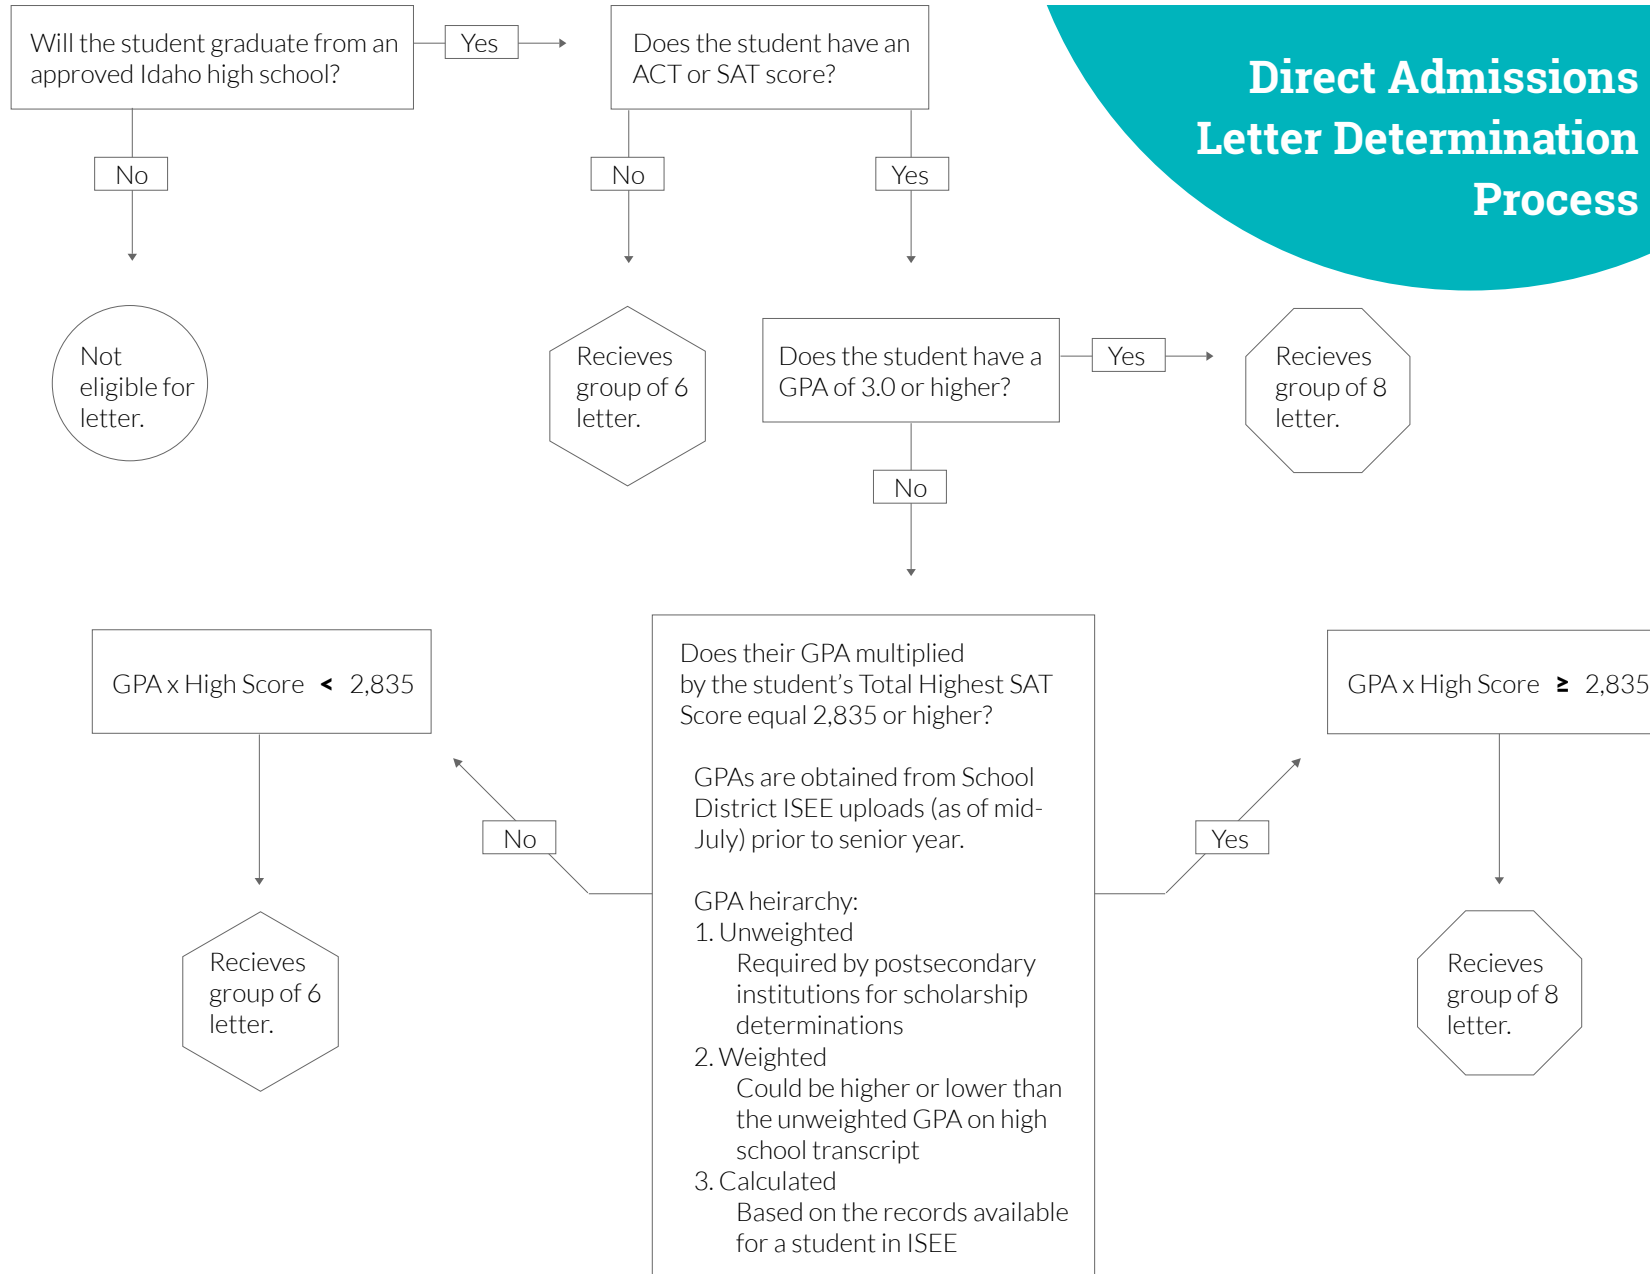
Direct Admissions Letter Determination Process

Will the student graduate from an approved Idaho high school?

Yes

Does the student have an ACT or SAT score?

No

Not eligible for letter.

No

Recieves group of 6 letter.

Yes

Does the student have a GPA of 3.0 or higher?

Yes

Recieves group of 8 letter.

No

Does their GPA multiplied by the student's Total Highest SAT Score equal 2,835 or higher?

GPAs are obtained from School District ISEE uploads (as of mid-July) prior to senior year.

GPA heirarchy:
1. Unweighted
Required by postsecondary institutions for scholarship determinations
2. Weighted
Could be higher or lower than the unweighted GPA on high school transcript
3. Calculated
Based on the records available for a student in ISEE

No

GPA x High Score $<$ 2,835

Recieves group of 6 letter.

Yes

GPA x High Score $\geq$ 2,835

Recieves group of 8 letter.